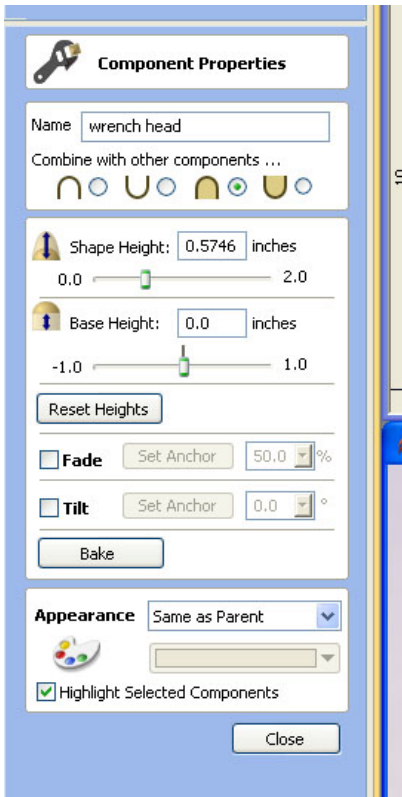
Component Properties

Name wrench head

Combine with other components ...

Shape Height: 0.5746 inches

0.0 2.0

Base Height: 0.0 inches

-1.0 1.0

Reset Heights

Fade Set Anchor 50.0 %

Tilt Set Anchor 0.0 °

Bake

Appearance Same as Parent

Highlight Selected Components

Close

10